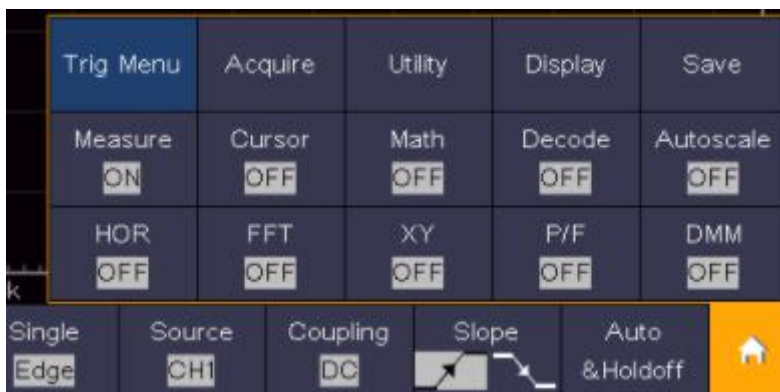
| Trig Menu | Acquire | Utility | Display | Save |
|---|---|---|---|---|
| Measure ON | Cursor OFF | Math OFF | Decode OFF | Autoscale OFF |
| HOR OFF | FFT OFF | XY OFF | P/F OFF | DMM OFF |

k

Single Edge | Source CH1 | Coupling DC | Slope | Auto &Holdoff